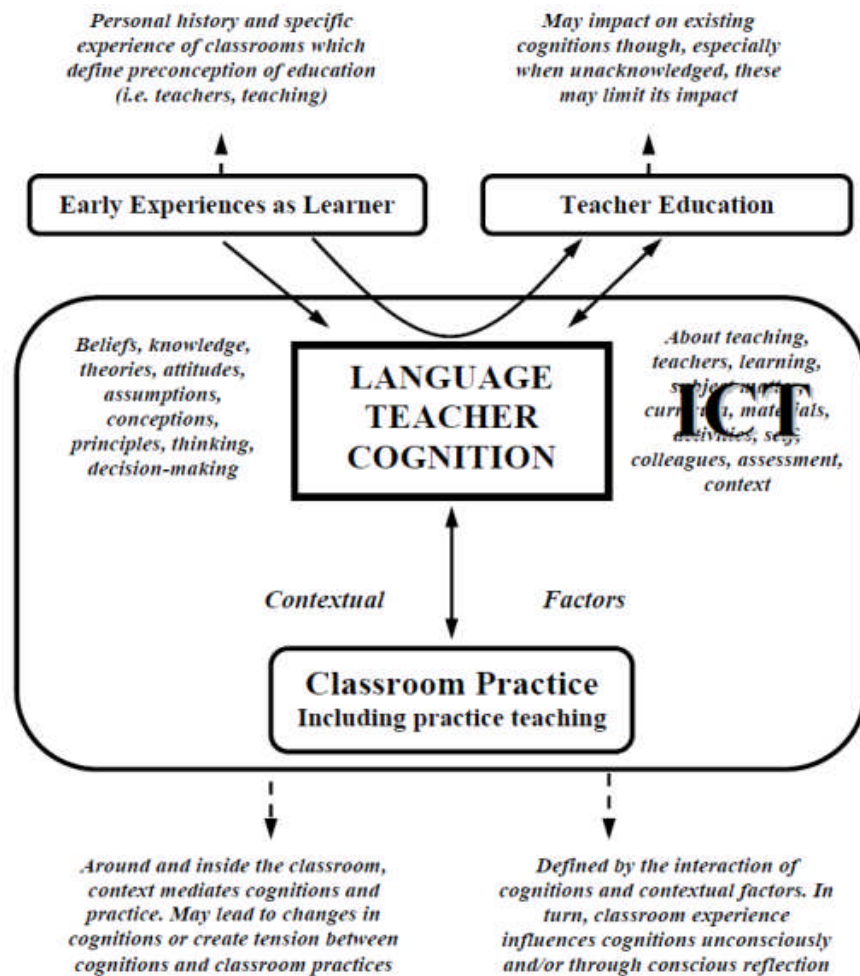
Personal history and specific experience of classrooms which define preconception of education (i.e. teachers, teaching)

May impact on existing cognitions though, especially when unacknowledged, these may limit its impact

Early Experiences as Learner

Teacher Education

Beliefs, knowledge, theories, attitudes, assumptions, conceptions, principles, thinking, decision-making

LANGUAGE TEACHER COGNITION

About teaching, teachers, learning, s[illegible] matter, curr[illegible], mate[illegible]ials, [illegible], se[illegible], colleagues, assessment, context

ICT

Contextual

Factors

Classroom Practice
Including practice teaching

Around and inside the classroom, context mediates cognitions and practice. May lead to changes in cognitions or create tension between cognitions and classroom practices

Defined by the interaction of cognitions and contextual factors. In turn, classroom experience influences cognitions unconsciously and/or through conscious reflection